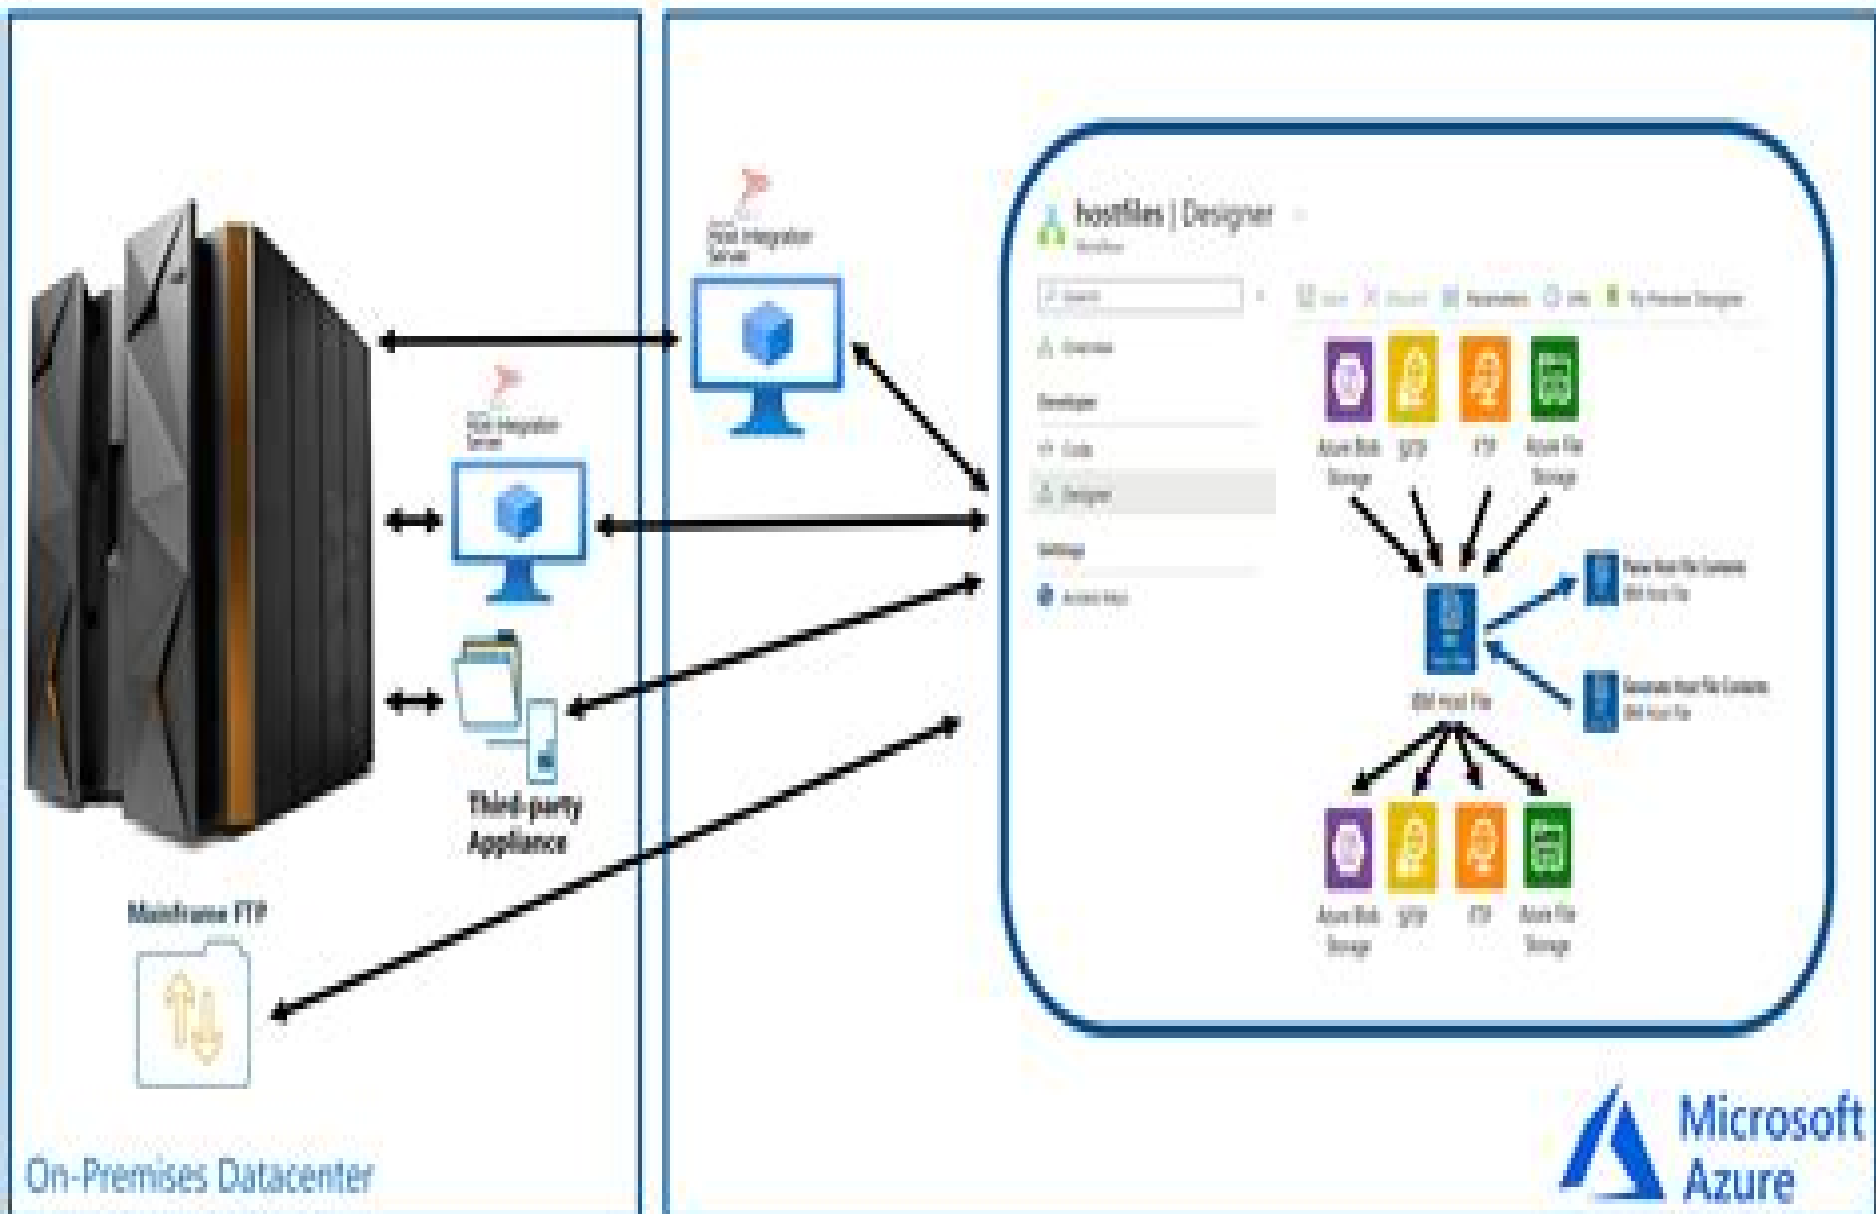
Host Integration Server

Host Integration Server

Third-party Appliance

Mainframe FTP

On-Premises Datacenter

hostfiles | Designer

Workflow

Search

Save Discard Parameters Info Try Preview Designer

Overview

Developer

Code

Designer

Settings

Access keys

Azure Blob Storage

SFTP

FTP

Azure File Storage

IBM Host File

Parse Host File Contents IBM Host File

Generate Host File Contents IBM Host File

Azure Blob Storage

SFTP

FTP

Azure File Storage

Microsoft Azure